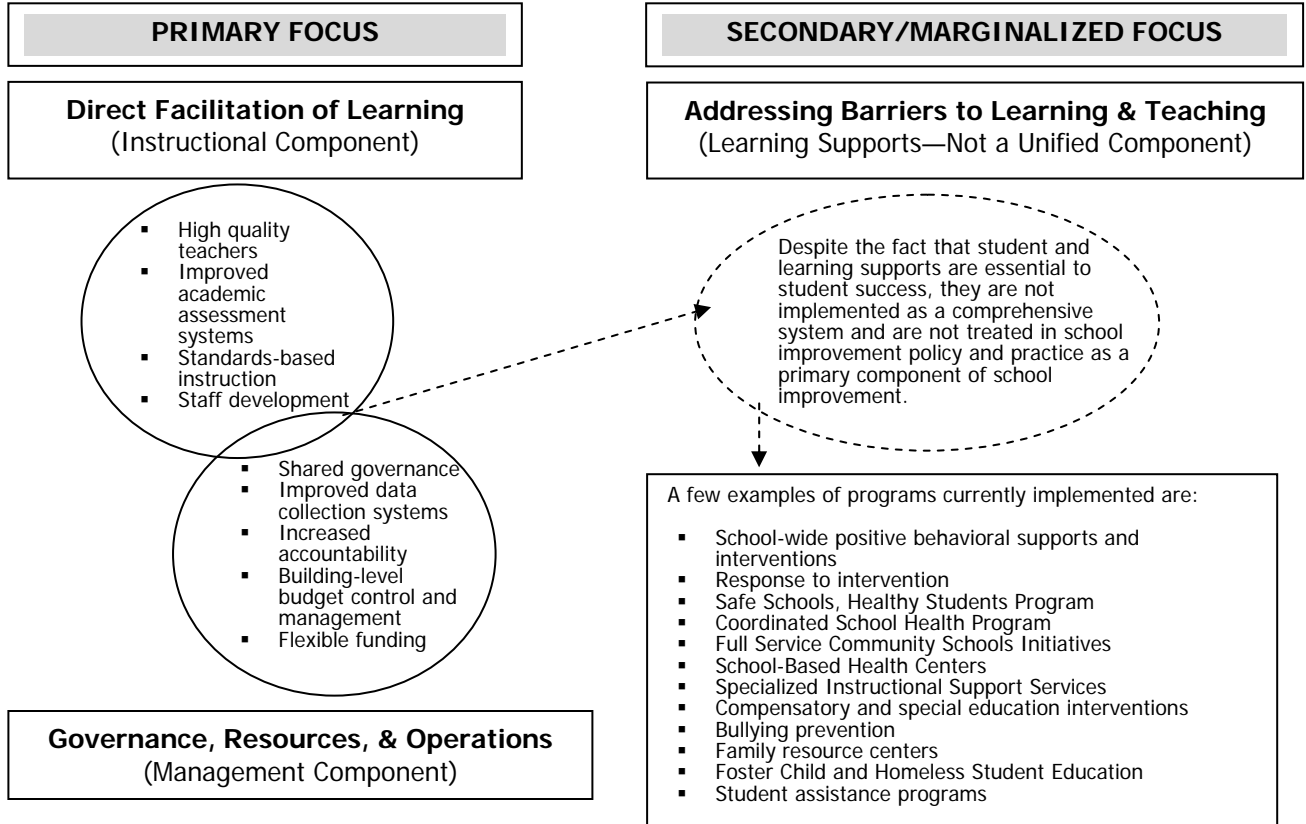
PRIMARY FOCUS

Direct Facilitation of Learning
(Instructional Component)

- High quality teachers
- Improved academic assessment systems
- Standards-based instruction
- Staff development

- Shared governance
- Improved data collection systems
- Increased accountability
- Building-level budget control and management
- Flexible funding

Governance, Resources, & Operations
(Management Component)

SECONDARY/MARGINALIZED FOCUS

Addressing Barriers to Learning & Teaching
(Learning Supports—Not a Unified Component)

Despite the fact that student and learning supports are essential to student success, they are not implemented as a comprehensive system and are not treated in school improvement policy and practice as a primary component of school improvement.

A few examples of programs currently implemented are:

- School-wide positive behavioral supports and interventions
- Response to intervention
- Safe Schools, Healthy Students Program
- Coordinated School Health Program
- Full Service Community Schools Initiatives
- School-Based Health Centers
- Specialized Instructional Support Services
- Compensatory and special education interventions
- Bullying prevention
- Family resource centers
- Foster Child and Homeless Student Education
- Student assistance programs